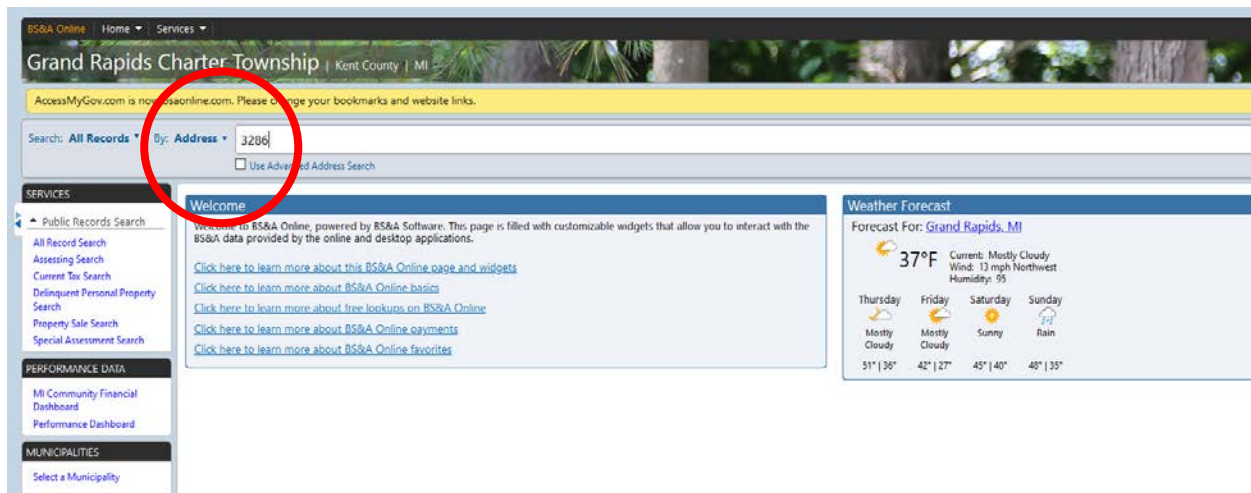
BS&A Online | Home ▾ | Services ▾

Grand Rapids Charter Township | Kent County | MI

AccessMyGov.com is now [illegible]saonline.com. Please c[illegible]nge your bookmarks and website links.

Search: All Records ▾ By: Address ▾ 3286

Use Advan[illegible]ed Address Search

SERVICES

Public Records Search

All Record Search
Assessing Search
Current Tax Search
Delinquent Personal Property Search
Property Sale Search
Special Assessment Search

PERFORMANCE DATA

MI Community Financial Dashboard
Performance Dashboard

MUNICIPALITIES

Select a Municipality

Welcome

Welcome to BS&A Online, powered by BS&A Software. This page is filled with customizable widgets that allow you to interact with the BS&A data provided by the online and desktop applications.

Click here to learn more about this BS&A Online page and widgets

Click here to learn more about BS&A Online basics

Click here to learn more about free lookups on BS&A Online

Click here to learn more about BS&A Online payments

Click here to learn more about BS&A Online favorites

Weather Forecast

Forecast For: Grand Rapids, MI

37°F Current: Mostly Cloudy Wind: 13 mph Northwest Humidity: 95

| Thursday | Friday | Saturday | Sunday |
|---|---|---|---|
| Mostly Cloudy | Mostly Cloudy | Sunny | Rain |
| 51° \| 36° | 42° \| 27° | 45° \| 40° | 48° \| 35° |